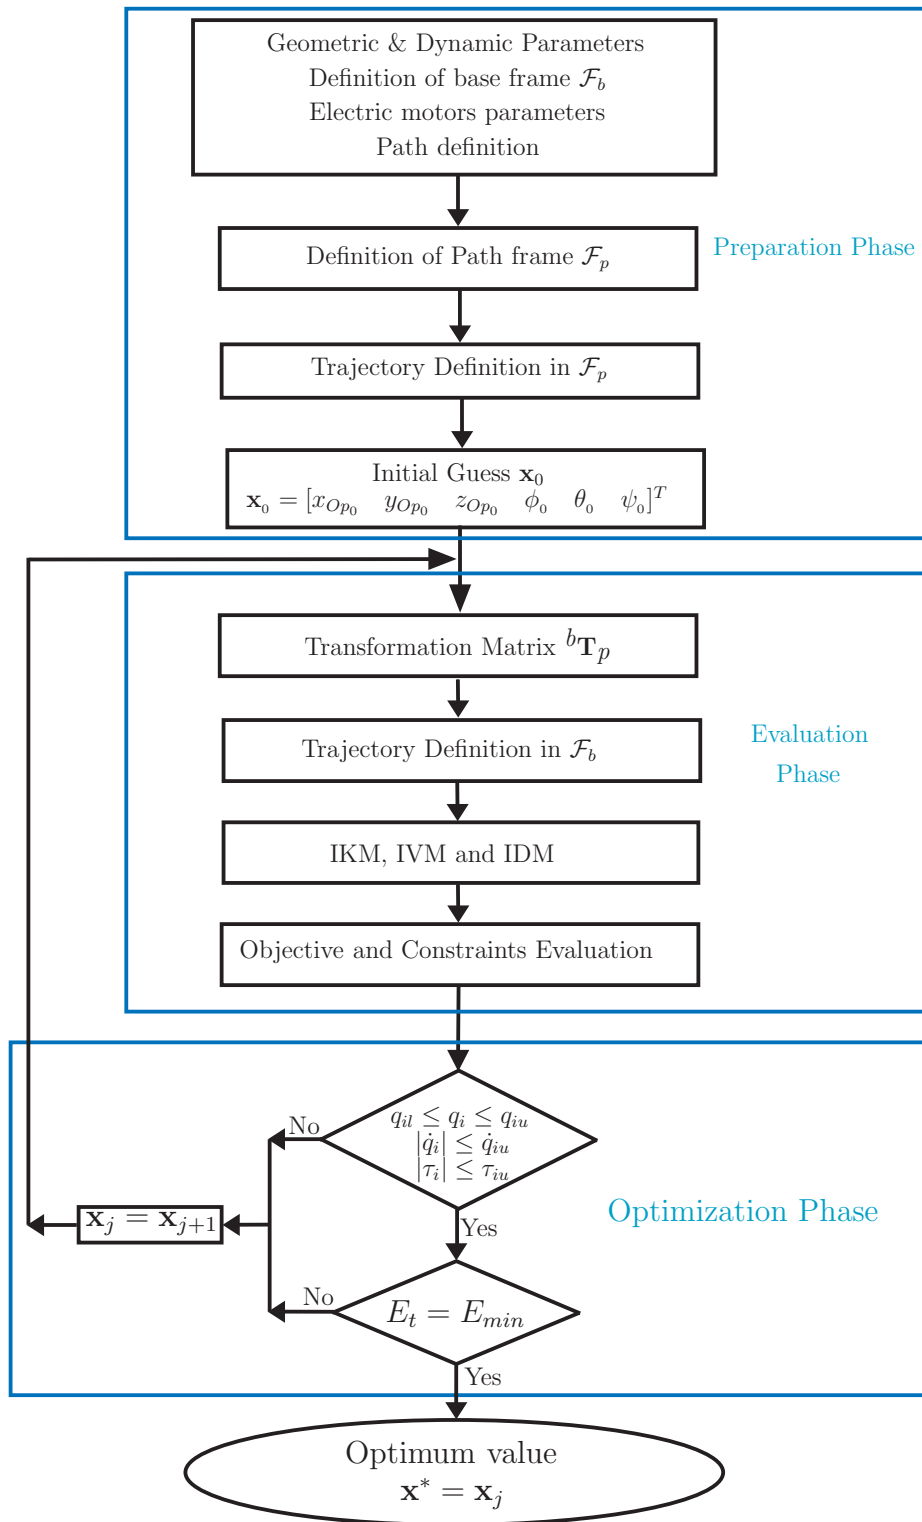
Geometric & Dynamic Parameters
Definition of base frame $\mathcal{F}_b$
Electric motors parameters
Path definition

Definition of Path frame $\mathcal{F}_p$

Preparation Phase

Trajectory Definition in $\mathcal{F}_p$

Initial Guess $\mathbf{x}_0$
$\mathbf{x}_0 = [x_{Op_0} \quad y_{Op_0} \quad z_{Op_0} \quad \phi_0 \quad \theta_0 \quad \psi_0]^T$

Transformation Matrix ${}^b\mathbf{T}_p$

Evaluation Phase

Trajectory Definition in $\mathcal{F}_b$

IKM, IVM and IDM

Objective and Constraints Evaluation

No

$q_{il} \leq q_i \leq q_{iu}$
$|\dot{q}_i| \leq \dot{q}_{iu}$
$|\tau_i| \leq \tau_{iu}$

$\mathbf{x}_j = \mathbf{x}_{j+1}$

Yes

Optimization Phase

No

$E_t = E_{min}$

Yes

Optimum value
$\mathbf{x}^* = \mathbf{x}_j$